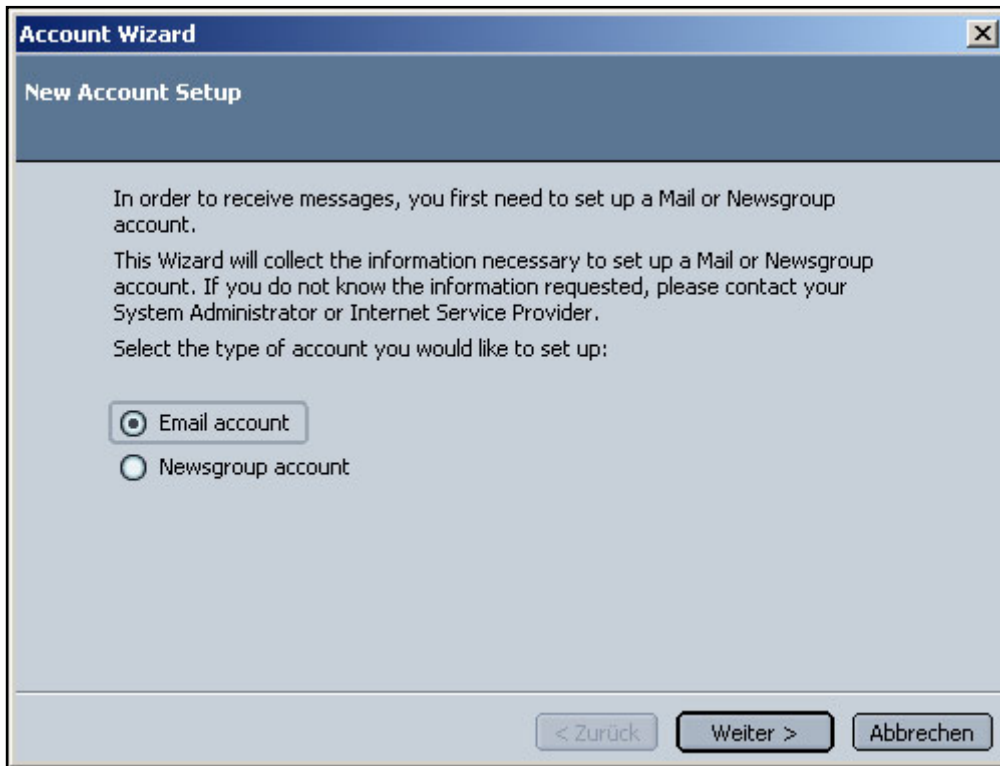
Account Wizard

New Account Setup

In order to receive messages, you first need to set up a Mail or Newsgroup account.

This Wizard will collect the information necessary to set up a Mail or Newsgroup account. If you do not know the information requested, please contact your System Administrator or Internet Service Provider.

Select the type of account you would like to set up:

Email account

Newsgroup account

< Zurück

Weiter >

Abbrechen